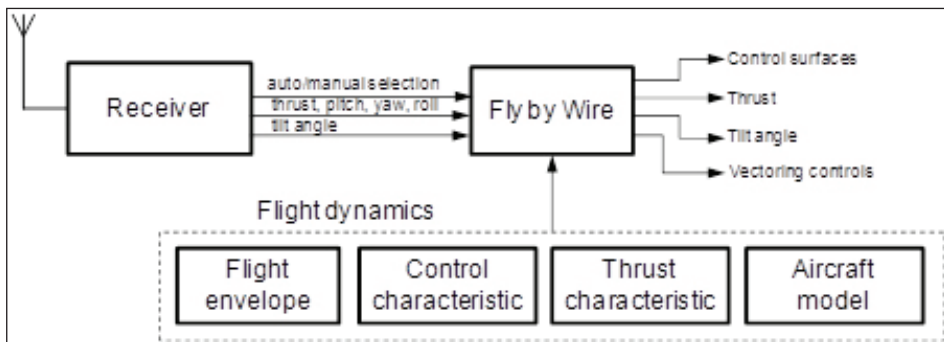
Receiver

auto/manual selection
thrust, pitch, yaw, roll
tilt angle

Fly by Wire

Control surfaces
Thrust
Tilt angle
Vectoring controls

Flight dynamics

Flight envelope

Control characteristic

Thrust characteristic

Aircraft model